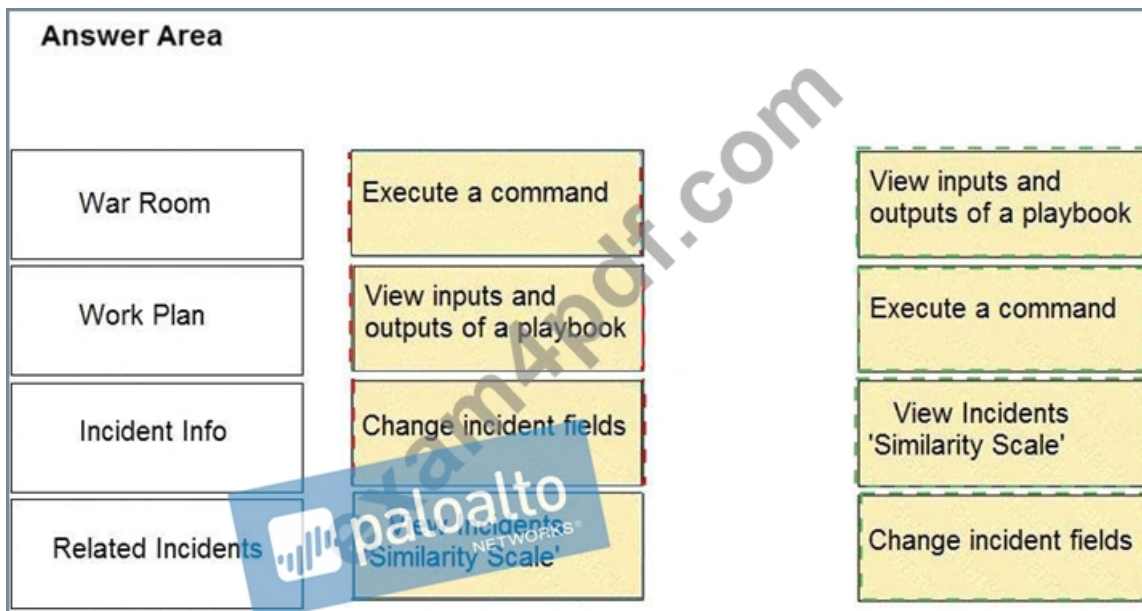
Answer Area

| | | |
|---|---|---|
| War Room | Execute a command | View inputs and outputs of a playbook |
| Work Plan | View inputs and outputs of a playbook | Execute a command |
| Incident Info | Change incident fields | View Incidents 'Similarity Scale' |
| Related Incidents | View Incidents 'Similarity Scale' | Change incident fields |

exam4pdf.com

paloalto NETWORKS